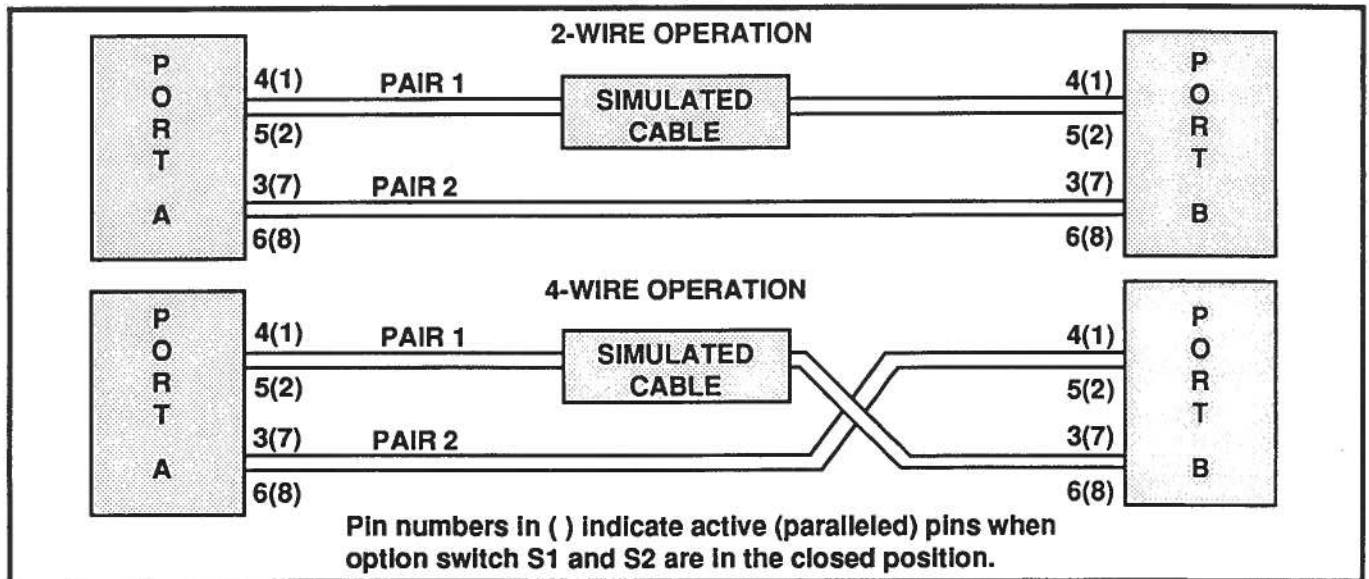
2-WIRE OPERATION

P O R T A

4(1)
5(2)
3(7)
6(8)

PAIR 1

SIMULATED CABLE

PAIR 2

4(1)
5(2)
3(7)
6(8)

P O R T B

4-WIRE OPERATION

P O R T A

4(1)
5(2)
3(7)
6(8)

PAIR 1

SIMULATED CABLE

PAIR 2

4(1)
5(2)
3(7)
6(8)

P O R T B

Pin numbers in ( ) indicate active (paralleled) pins when option switch S1 and S2 are in the closed position.